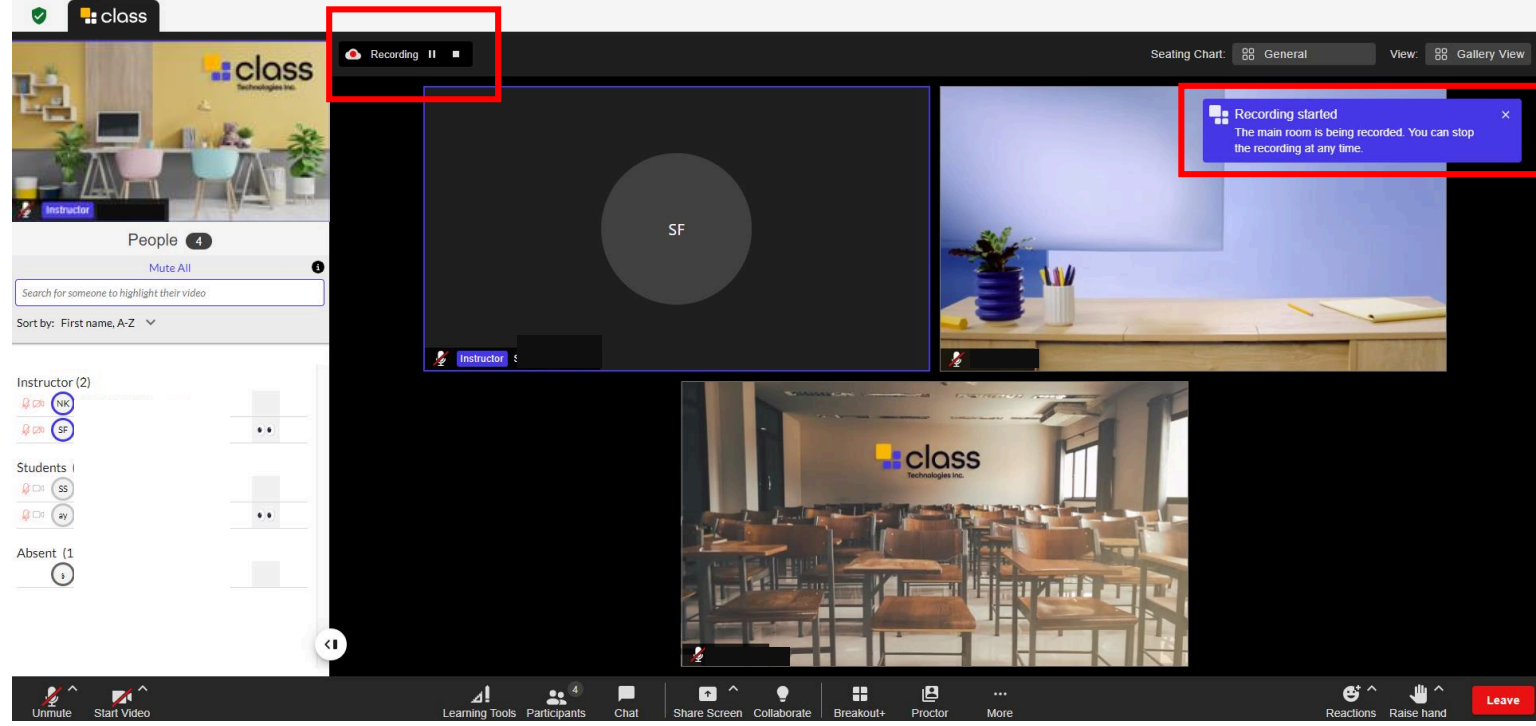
class

class
Technologies Inc.

Instructor

People 4

Mute All

Search for someone to highlight their video

Sort by: First name, A-Z

Instructor (2)
NK
SF

Students (
SS
ay

Absent (1
i

Recording

Seating Chart: General

View: Gallery View

SF

Instructor

Recording started
The main room is being recorded. You can stop the recording at any time.

class
Technologies Inc.

Unmute Start Video Learning Tools 4 Participants Chat Share Screen Collaborate Breakout+ Proctor More Reactions Raise hand Leave